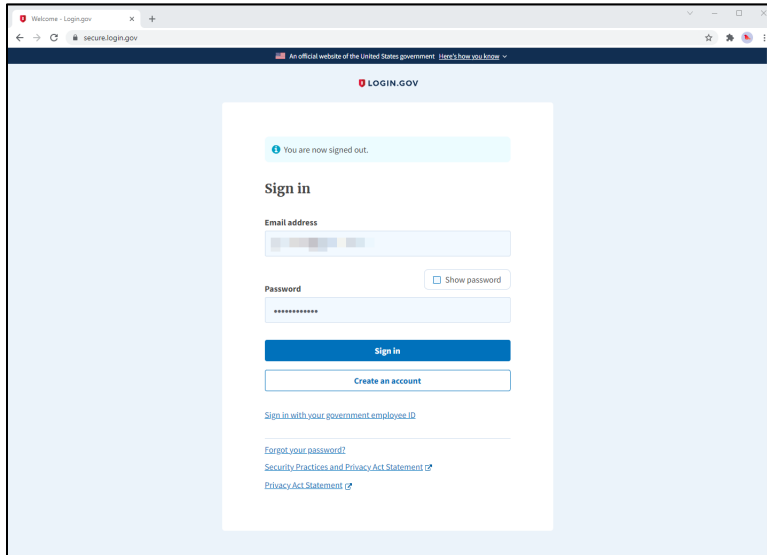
Welcome - Login.gov
secure.login.gov

An official website of the United States government Here's how you know

LOGIN.GOV

You are now signed out.

Sign in

Email address

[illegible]

Show password

Password

••••••••••••

Sign in

Create an account

Sign in with your government employee ID

Forgot your password?

Security Practices and Privacy Act Statement

Privacy Act Statement